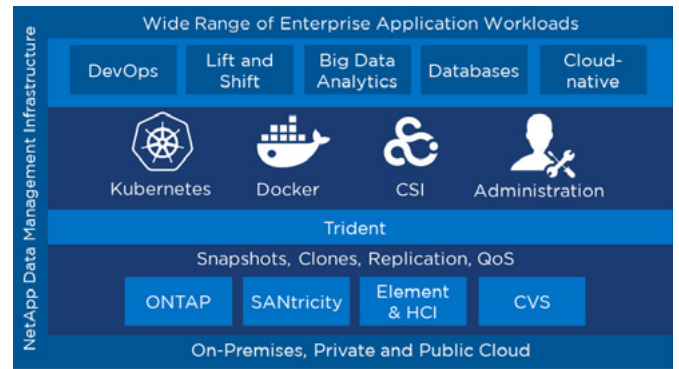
NetApp Data Management Infrastructure

Wide Range of Enterprise Application Workloads

DevOps

Lift and Shift

Big Data Analytics

Databases

Cloud-native

Kubernetes

Docker

CSI

Administration

Trident

Snapshots, Clones, Replication, QoS

ONTAP

SANtricity

Element & HCI

CVS

On-Premises, Private and Public Cloud